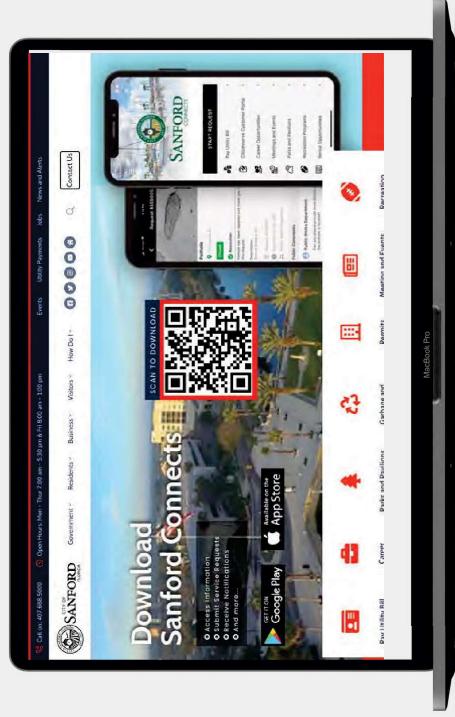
Call us: 407.688.5000 Open Hours: Mon - Thur 7:30 am - 5:30 pm & Fri 8:00 am - 1:00 pm Events Utility Payments Jobs News and Alerts

CITY OF SANFORD FLORIDA Government Residents Business Visitors How Do I Contact Us

Download Sanford Connects

Access Information
Submit Service Requests
Receive Notifications
and more...

GET IT ON Google Play

Available on the App Store

SCAN TO DOWNLOAD

SANFORD CONNECTS

START REQUEST

Pay Utility Bill
Citizenserve Customer Portal
Career Opportunities
Meetings and Events
Parks and Pavilions
Recreation Programs
Rental Opportunities

Pay Utility Bill Career Parks and Pavilions Garbage and Permits Meetings and Events Recreation

MacBook Pro